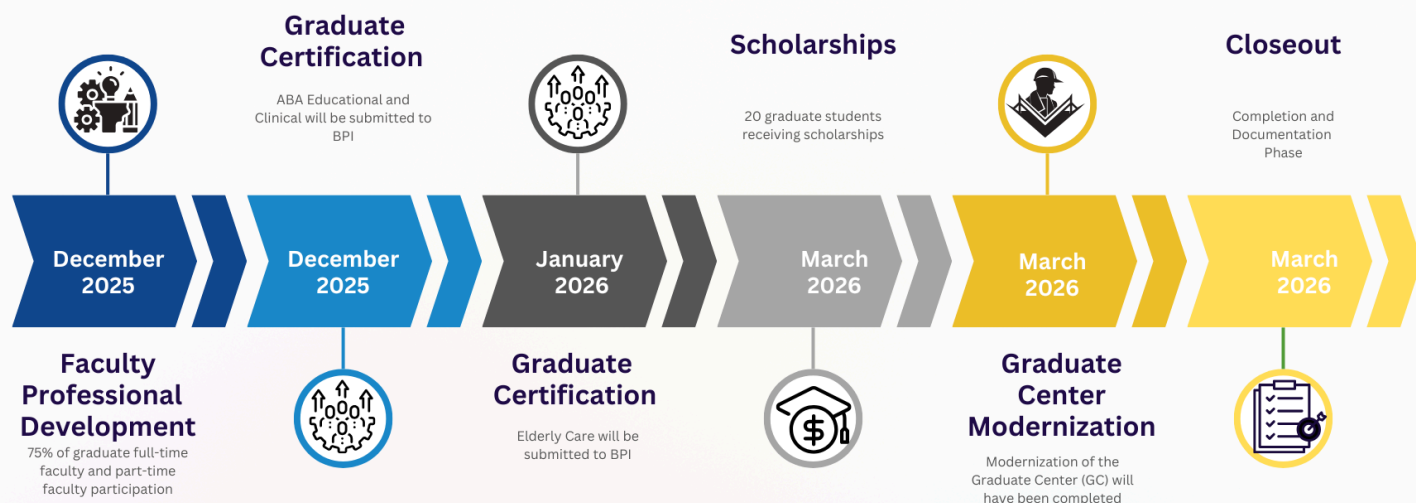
Graduate Certification

ABA Educational and Clinical will be submitted to BPI

Scholarships

20 graduate students receiving scholarships

Closeout

Completion and Documentation Phase

December 2025

December 2025

January 2026

March 2026

March 2026

March 2026

Faculty Professional Development

75% of graduate full-time faculty and part-time faculty participation

Graduate Certification

Elderly Care will be submitted to BPI

Graduate Center Modernization

Modernization of the Graduate Center (GC) will have been completed